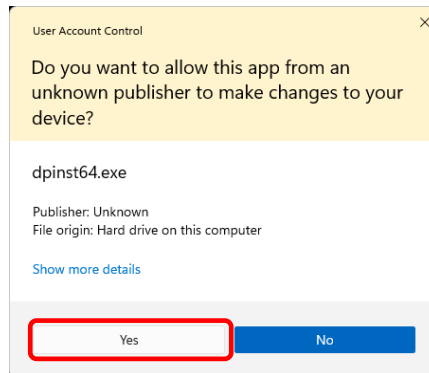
User Account Control

×

Do you want to allow this app from an unknown publisher to make changes to your device?

dpinst64.exe

Publisher: Unknown
File origin: Hard drive on this computer

Show more details

Yes

No